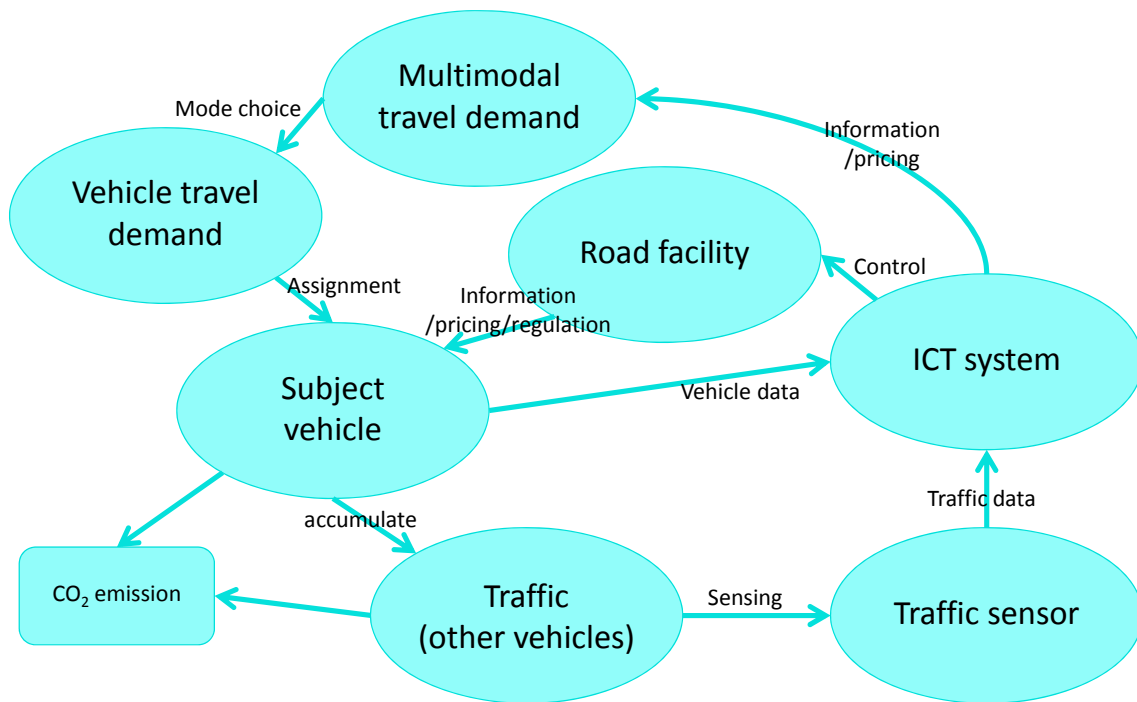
Multimodal travel demand

Mode choice

Information /pricing

Vehicle travel demand

Road facility

Control

Assignment

Information /pricing/regulation

ICT system

Subject vehicle

Vehicle data

Traffic data

accumulate

$CO_2$ emission

Traffic (other vehicles)

Sensing

Traffic sensor